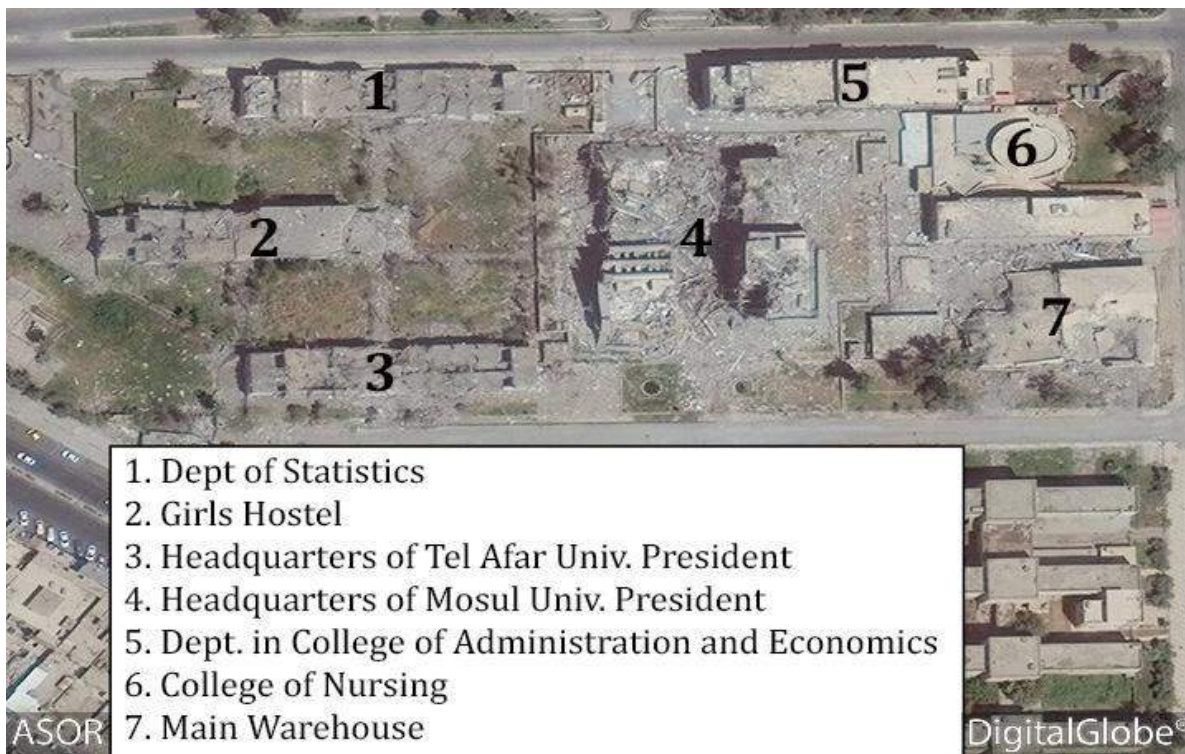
1
5
6
2
4
7
3

1. Dept of Statistics
2. Girls Hostel
3. Headquarters of Tel Afar Univ. President
4. Headquarters of Mosul Univ. President
5. Dept. in College of Administration and Economics
6. College of Nursing
7. Main Warehouse

ASOR
DigitalGlobe©